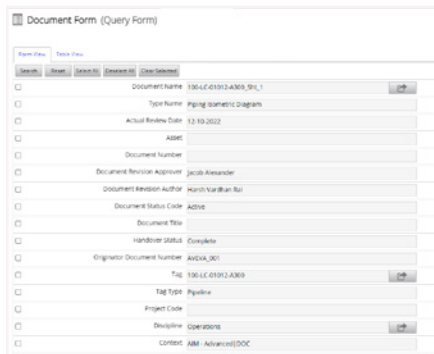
Document Form (Query Form)

Form View Table View

Search Reset Select All Deselect All Clear Selected

| | Field | Value |
|---|---|---|
| ☐ | Document Name | 100-LC-01012-A369_Sht_1 |
| ☐ | Type Name | Piping Isometric Diagram |
| ☐ | Actual Review Date | 12-10-2022 |
| ☐ | Asset | |
| ☐ | Document Number | |
| ☐ | Document Revision Approver | Jacob Alexander |
| ☐ | Document Revision Author | Harsh Vardhan Rai |
| ☐ | Document Status Code | Active |
| ☐ | Document Title | |
| ☐ | Handover Status | Complete |
| ☐ | Originator Document Number | AVEVA_001 |
| ☐ | Tag | 100-LC-01012-A369 |
| ☐ | Tag Type | Pipeline |
| ☐ | Project Code | |
| ☐ | Discipline | Operations |
| ☐ | Context | AIM - Advanced/DOC |